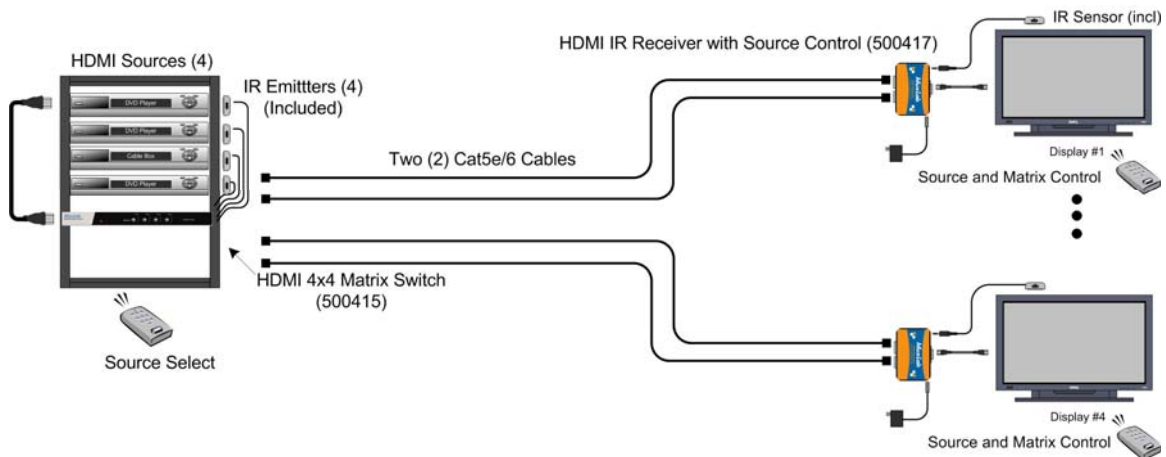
HDMI Sources (4)

DVD Player

DVD Player

Cable Box

DVD Player

IR Emittters (4)
(Included)

HDMI IR Receiver with Source Control (500417)

IR Sensor (incl)

Two (2) Cat5e/6 Cables

Display #1

Source and Matrix Control

HDMI 4x4 Matrix Switch
(500415)

Source Select

Display #4

Source and Matrix Control